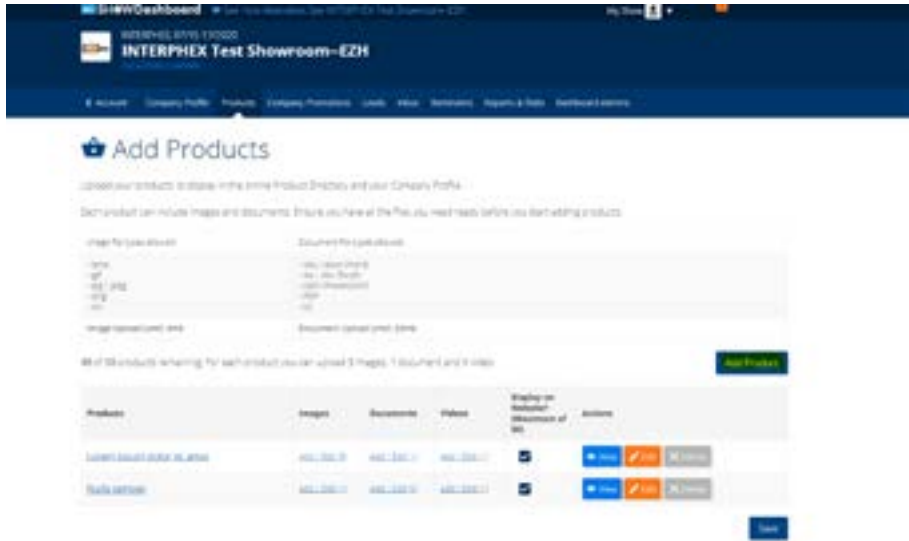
SHOWDashboard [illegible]

My Show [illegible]

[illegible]

INTERPHEX Test Showroom–EZH

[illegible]

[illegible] Account Company Profile Products Company Promotions Leads Inbox Reminders Reports & Stats Dashboard Admins

Add Products

Upload your products to display in the online Product Directory and your Company Profile.

Each product can include images and documents. Ensure you have all the files you need ready before you start adding products.

| Image file types allowed: | Document file types allowed: |
|---|---|
| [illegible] | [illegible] |
| Image Upload Limit: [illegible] | Document Upload Limit: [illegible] |

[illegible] products remaining. For each product you can upload 5 images, 1 document and 1 video.

Add Product

| Products | Images | Documents | Videos | Display on Website? (Maximum of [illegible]) | Actions |
|---|---|---|---|---|---|
| Lorem ipsum dolor sit amet | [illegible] | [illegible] | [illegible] | | View Edit Delete |
| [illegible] | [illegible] | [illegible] | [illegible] | | View Edit Delete |

Save